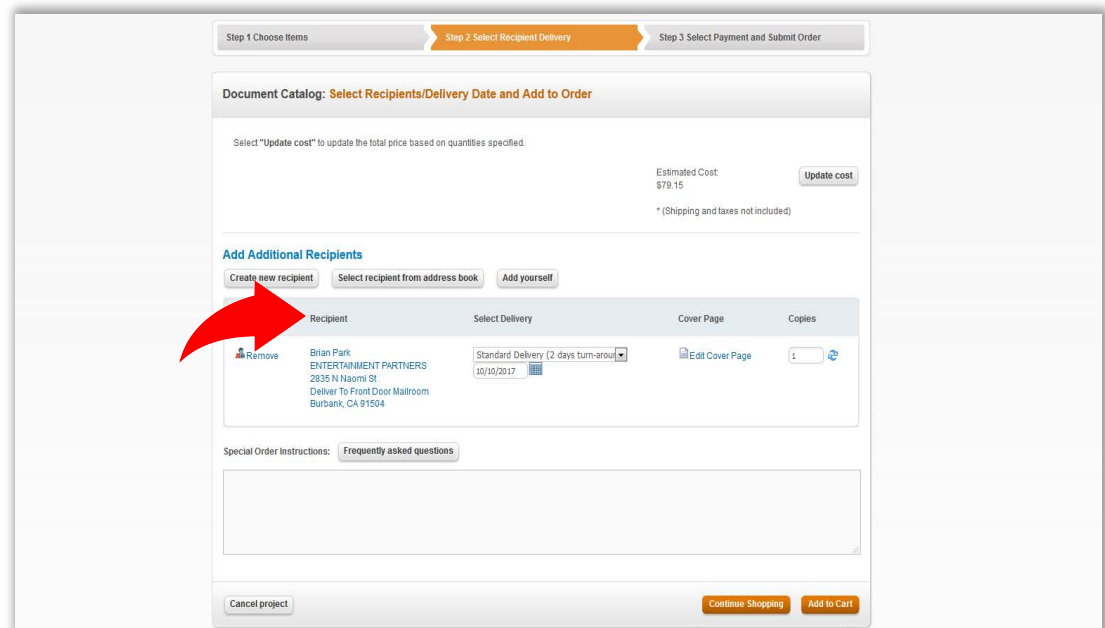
Step 1 Choose Items | Step 2 Select Recipient Delivery | Step 3 Select Payment and Submit Order

Document Catalog: Select Recipients/Delivery Date and Add to Order

Select "Update cost" to update the total price based on quantities specified.

Estimated Cost:
$79.15

Update cost

* (Shipping and taxes not included)

Add Additional Recipients

Create new recipient | Select recipient from address book | Add yourself

| | Recipient | Select Delivery | Cover Page | Copies |
|---|---|---|---|---|
| Remove | Brian Park ENTERTAINMENT PARTNERS 2835 N Naomi St Deliver To Front Door Mailroom Burbank, CA 91504 | Standard Delivery (2 days turn-arou 10/10/2017 | Edit Cover Page | 1 |

Special Order Instructions: Frequently asked questions

Cancel project

Continue Shopping | Add to Cart